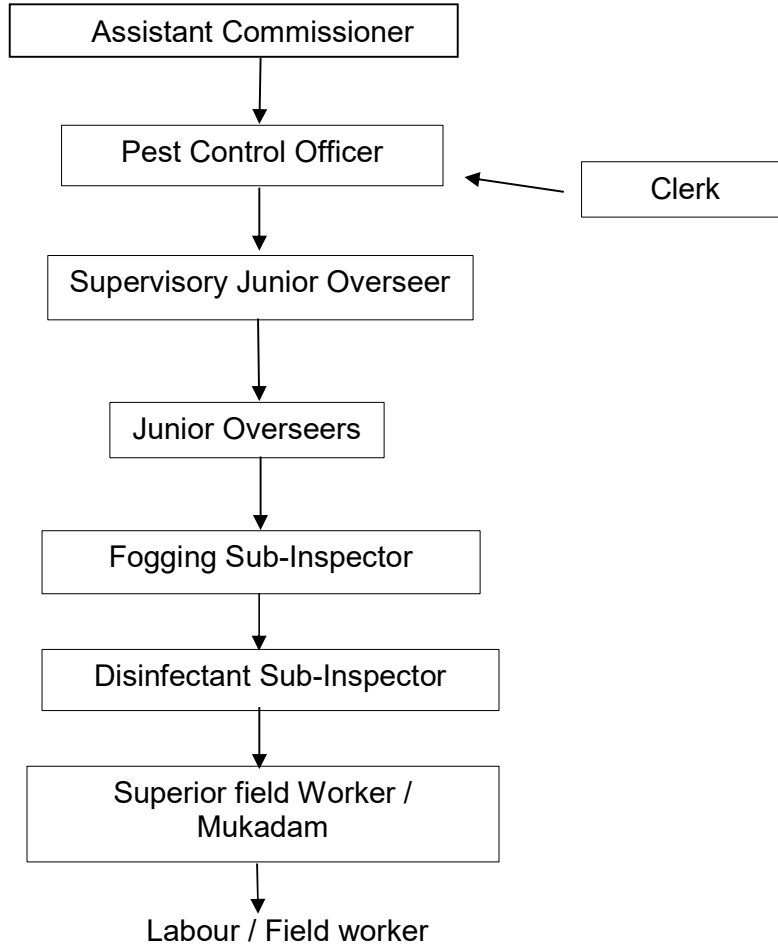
Assistant Commissioner

Pest Control Officer

Clerk

Supervisory Junior Overseer

Junior Overseers

Fogging Sub-Inspector

Disinfectant Sub-Inspector

Superior field Worker / Mukadam

Labour / Field worker